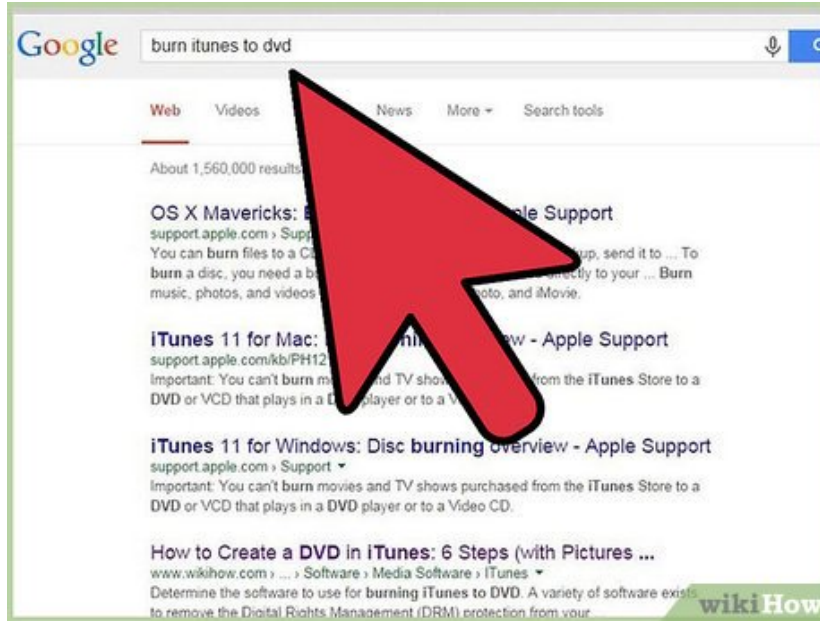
Google burn itunes to dvd

Web Videos News More ▾ Search tools

About 1,560,000 results

OS X Mavericks: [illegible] le Support
support.apple.com › Supp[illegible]
You can burn files to a C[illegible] up, send it to ... To burn a disc, you need a b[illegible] ectly to your ... Burn music, photos, and videos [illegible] oto, and iMovie.

iTunes 11 for Mac: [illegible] w - Apple Support
support.apple.com/kb/PH12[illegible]
Important: You can't burn mo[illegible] d TV show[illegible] from the iTunes Store to a DVD or VCD that plays in a D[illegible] player or to a V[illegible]

iTunes 11 for Windows: Disc burning overview - Apple Support
support.apple.com › Support ▾
Important: You can't burn movies and TV shows purchased from the iTunes Store to a DVD or VCD that plays in a DVD player or to a Video CD.

How to Create a DVD in iTunes: 6 Steps (with Pictures ...
www.wikihow.com › ... › Software › Media Software › ITunes ▾
Determine the software to use for burning iTunes to DVD. A variety of software exists to remove the Digital Rights Management (DRM) protection from your

wikiHow